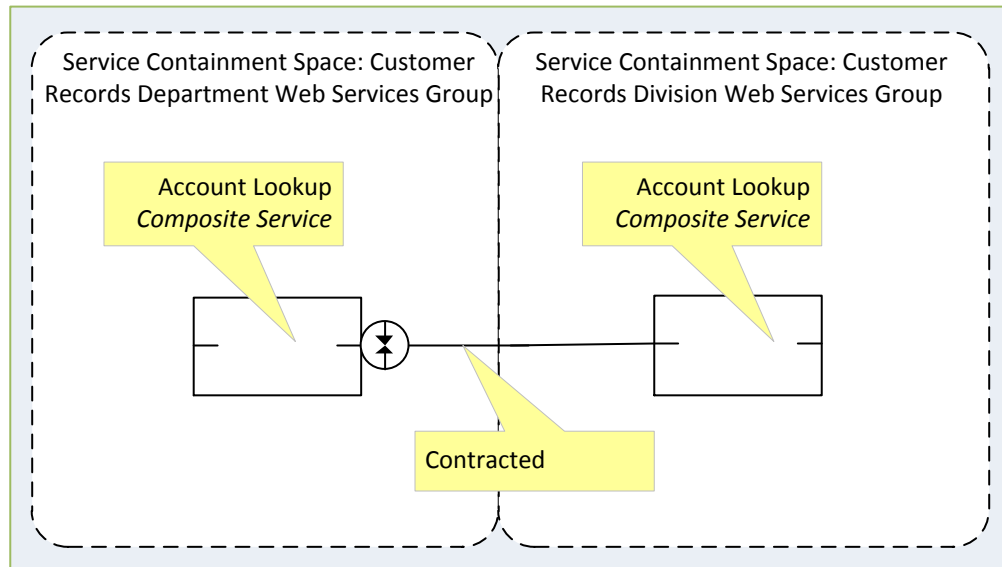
Service Containment Space: Customer Records Department Web Services Group

Service Containment Space: Customer Records Division Web Services Group

Account Lookup
*Composite Service*

Account Lookup
*Composite Service*

Contracted